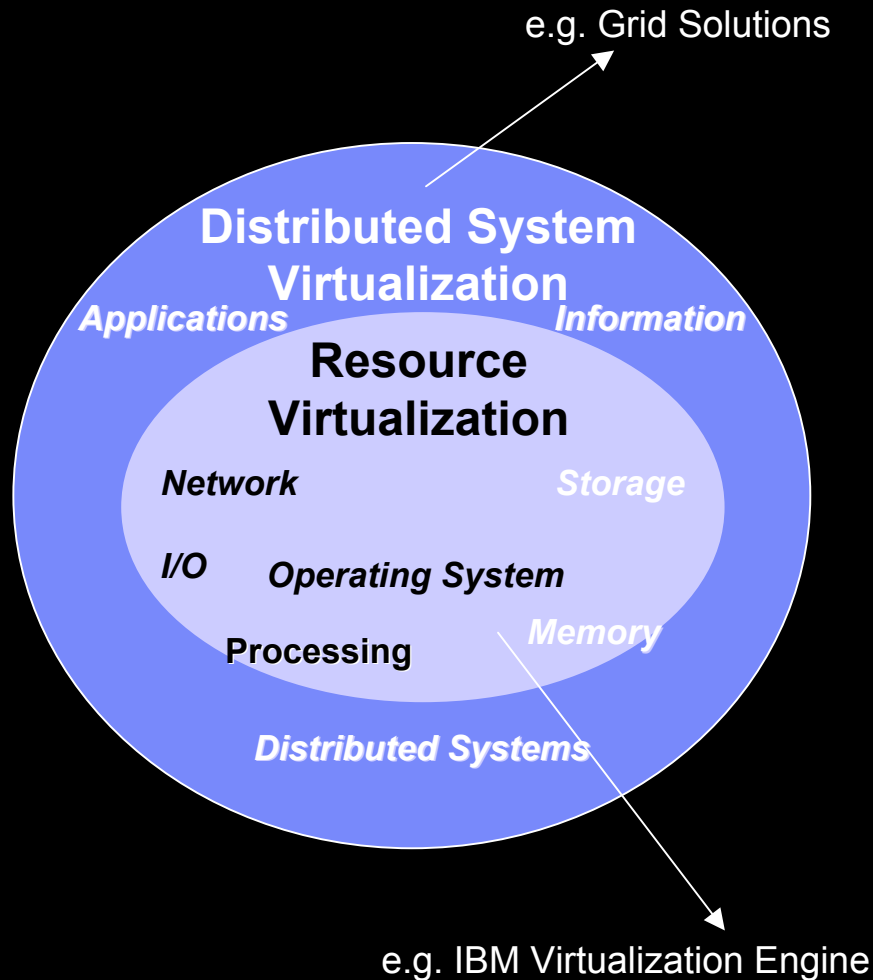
e.g. Grid Solutions

Distributed System Virtualization

Applications

Information

Resource Virtualization

Network

Storage

I/O

Operating System

Memory

Processing

Distributed Systems

e.g. IBM Virtualization Engine